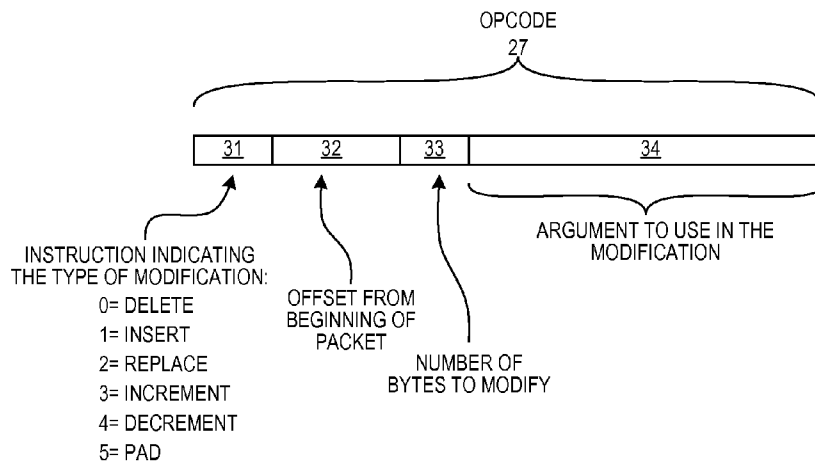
OPCODE
27

31 | 32 | 33 | 34

INSTRUCTION INDICATING THE TYPE OF MODIFICATION:
0= DELETE
1= INSERT
2= REPLACE
3= INCREMENT
4= DECREMENT
5= PAD

OFFSET FROM BEGINNING OF PACKET

NUMBER OF BYTES TO MODIFY

ARGUMENT TO USE IN THE MODIFICATION